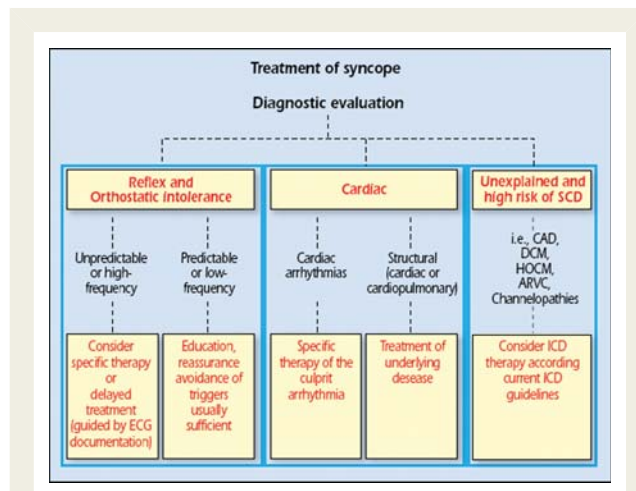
Treatment of syncope

Diagnostic evaluation

Reflex and Orthostatic intolerance

Cardiac

Unexplained and high risk of SCD

Unpredictable or high-frequency

Predictable or low-frequency

Cardiac arrhythmias

Structural (cardiac or cardiopulmonary)

i.e., CAD, DCM, HOCM, ARVC, Channelopathies

Consider specific therapy or delayed treatment (guided by ECG documentation)

Education, reassurance avoidance of triggers usually sufficient

Specific therapy of the culprit arrhythmia

Treatment of underlying disease

Consider ICD therapy according current ICD guidelines